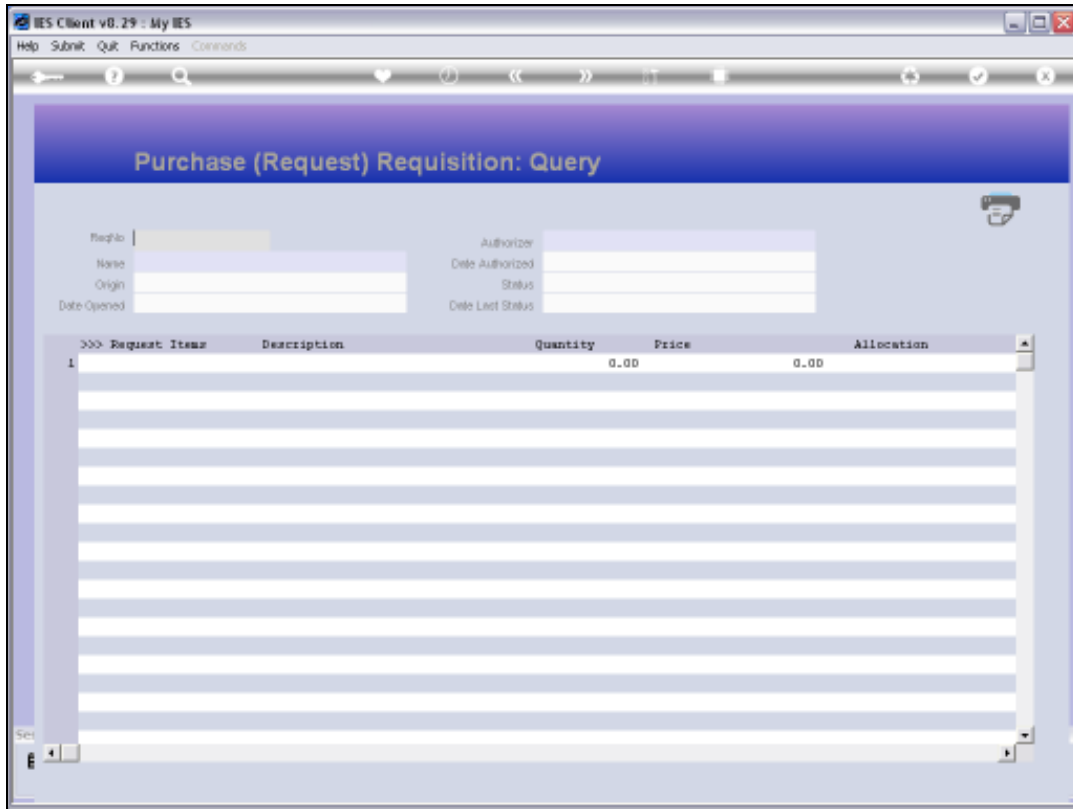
IES Client v8.29 : My IES

Help Submit Quit Functions Commands

Purchase (Request) Requisition: Query

ReqNo
Name
Origin
Date Opened

Authorizer
Date Authorized
Status
Date Last Status

| >>> Request Items | Description | Quantity | Price | Allocation |
|---|---|---|---|---|
| 1 | | 0.00 | 0.00 | |

Se
E